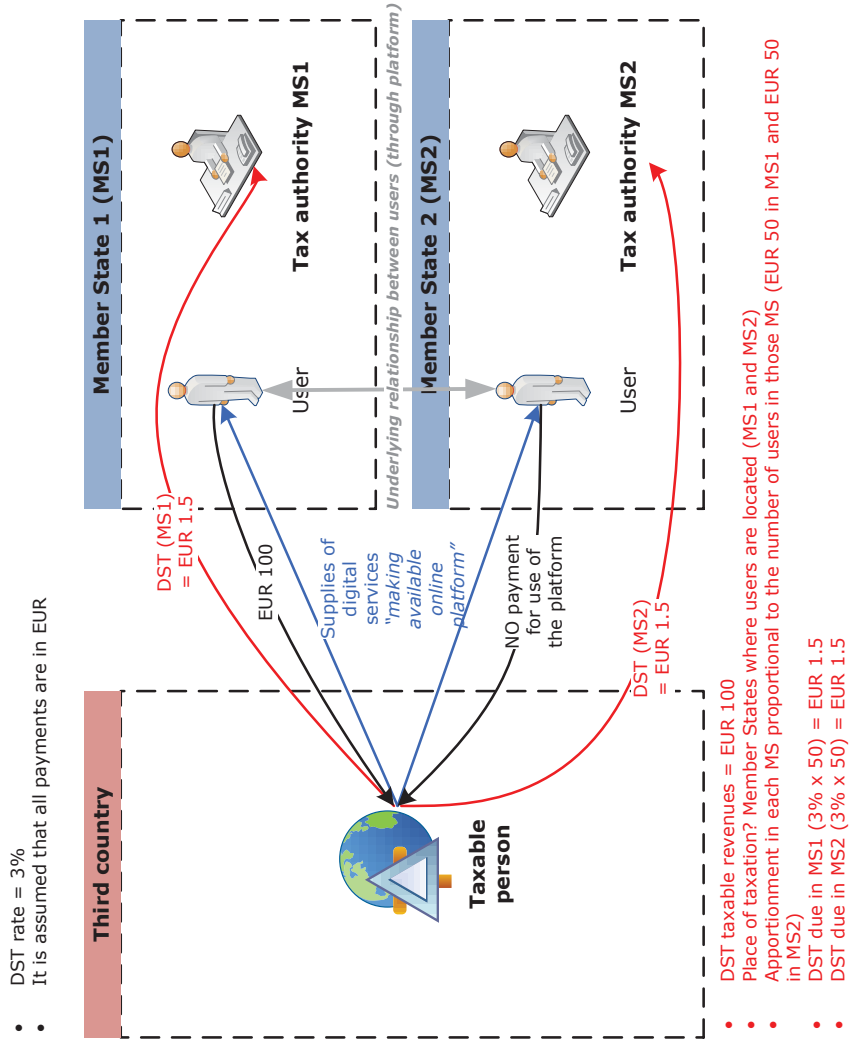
• DST rate = 3%
• It is assumed that all payments are in EUR

Third country

Taxable person

Member State 1 (MS1)

User

Tax authority MS1

Underlying relationship between users (through platform)

Member State 2 (MS2)

User

Tax authority MS2

DST (MS1) = EUR 1.5

EUR 100

Supplies of digital services "making available online platform"

NO payment for use of the platform

DST (MS2) = EUR 1.5

• DST taxable revenues = EUR 100
• Place of taxation? Member States where users are located (MS1 and MS2)
• Apportionment in each MS proportional to the number of users in those MS (EUR 50 in MS1 and EUR 50 in MS2)
• DST due in MS1 (3% x 50) = EUR 1.5
• DST due in MS2 (3% x 50) = EUR 1.5